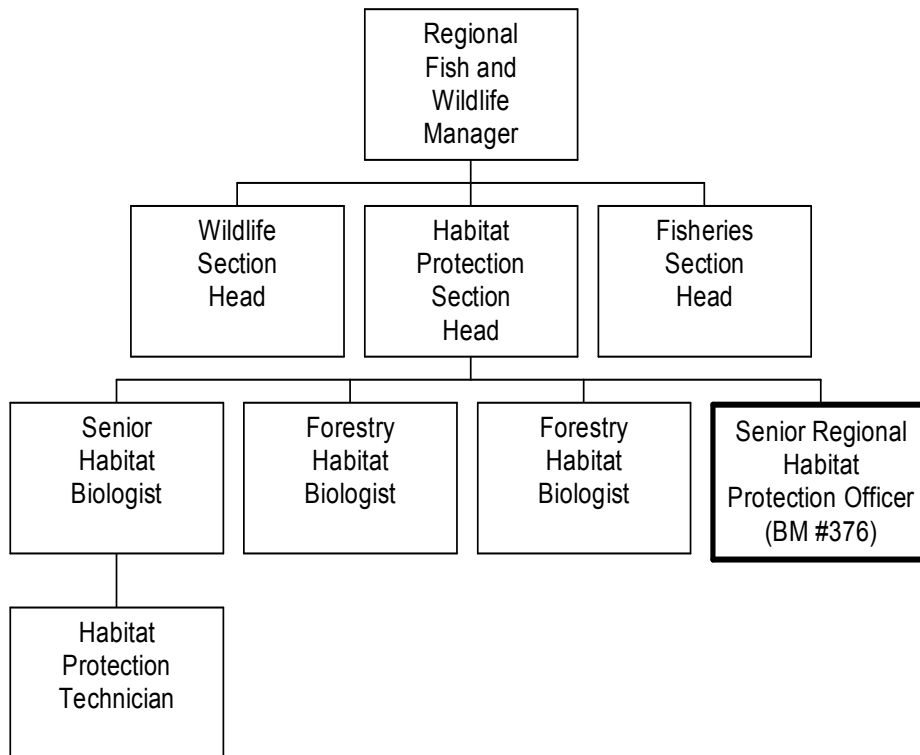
Regional Fish and Wildlife Manager

Wildlife Section Head

Habitat Protection Section Head

Fisheries Section Head

Senior Habitat Biologist

Forestry Habitat Biologist

Forestry Habitat Biologist

Senior Regional Habitat Protection Officer (BM #376)

Habitat Protection Technician